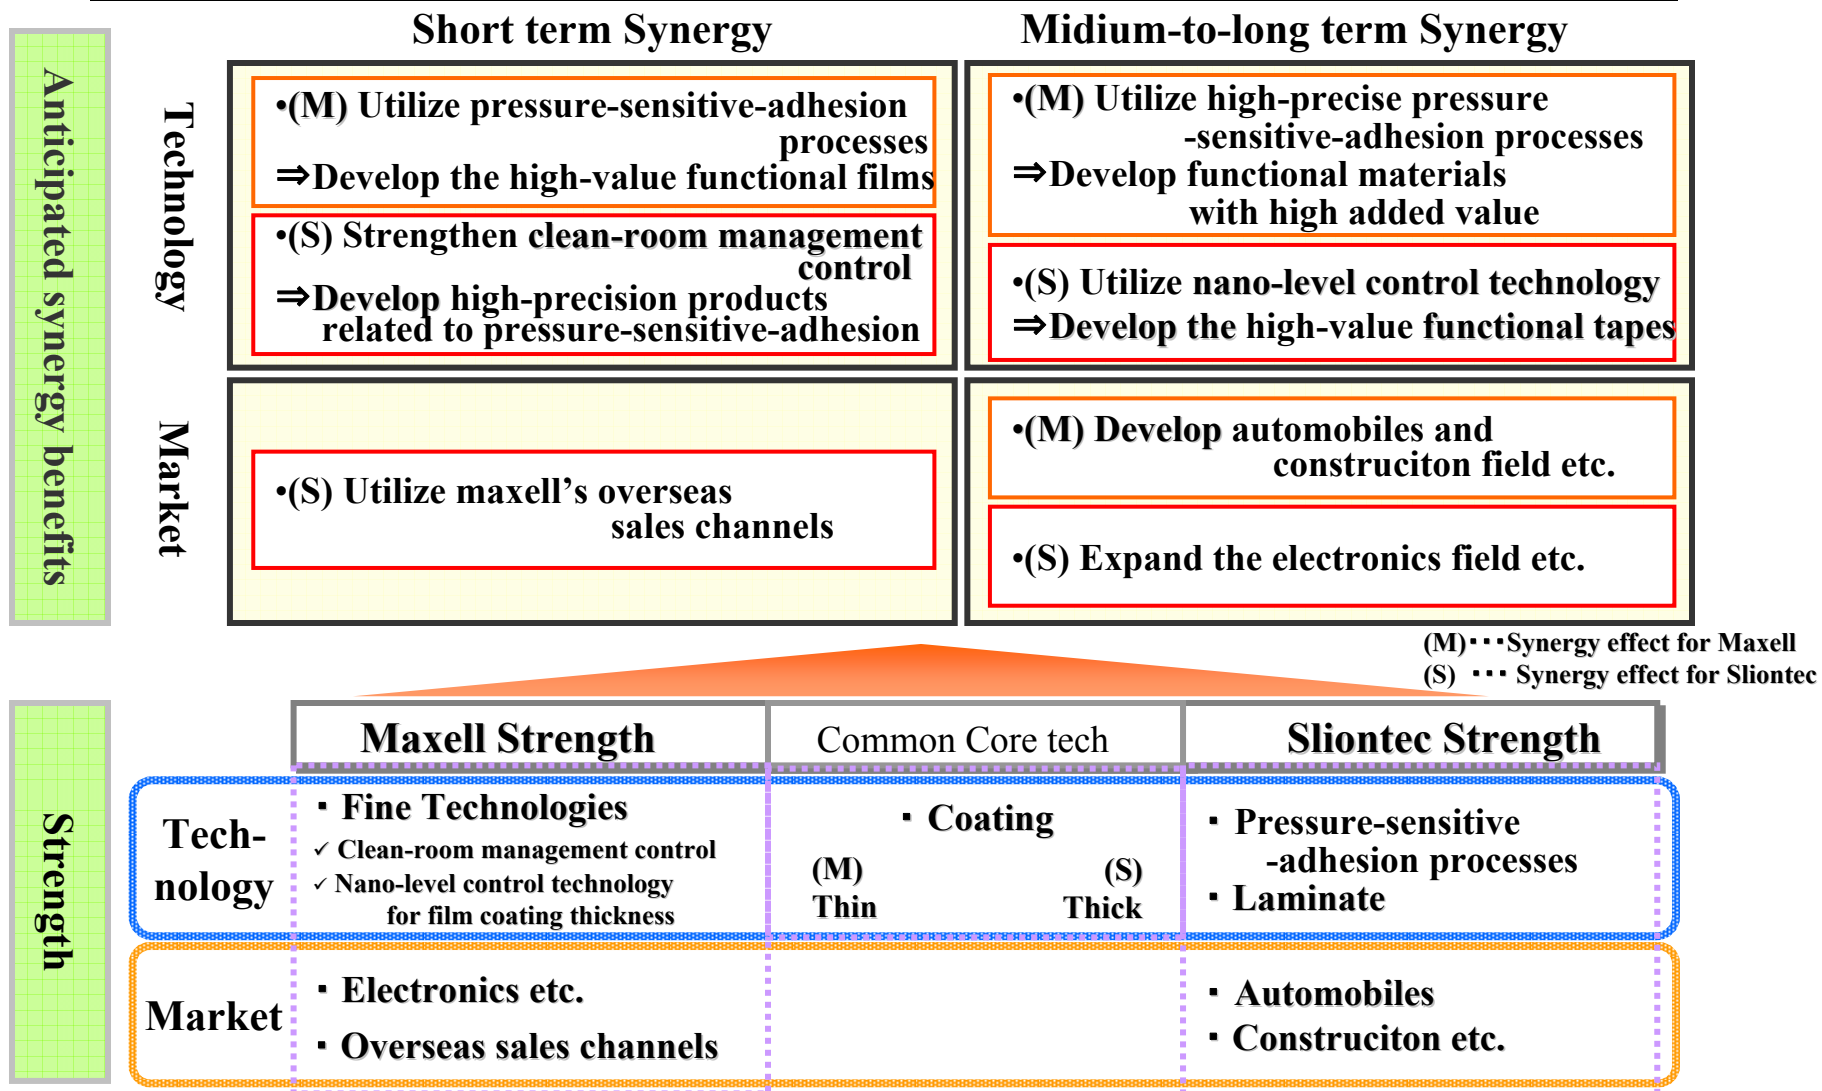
Anticipated synergy benefits

| | Short term Synergy | Midium-to-long term Synergy |
|---|---|---|
| Technology | •(M) Utilize pressure-sensitive-adhesion processes ⇒Develop the high-value functional films<br>•(S) Strengthen clean-room management control ⇒Develop high-precision products related to pressure-sensitive-adhesion | •(M) Utilize high-precise pressure -sensitive-adhesion processes ⇒Develop functional materials with high added value<br>•(S) Utilize nano-level control technology ⇒Develop the high-value functional tapes |
| Market | •(S) Utilize maxell's overseas sales channels | •(M) Develop automobiles and construciton field etc.<br>•(S) Expand the electronics field etc. |

(M)･･･Synergy effect for Maxell
(S) ･･･ Synergy effect for Sliontec

Strength

| | Maxell Strength | Common Core tech | Sliontec Strength |
|---|---|---|---|
| Tech-nology | ・Fine Technologies<br>✓Clean-room management control<br>✓Nano-level control technology for film coating thickness | ・Coating<br>(M) Thin (S) Thick | ・Pressure-sensitive -adhesion processes<br>・Laminate |
| Market | ・Electronics etc.<br>・Overseas sales channels | | ・Automobiles<br>・Construciton etc. |